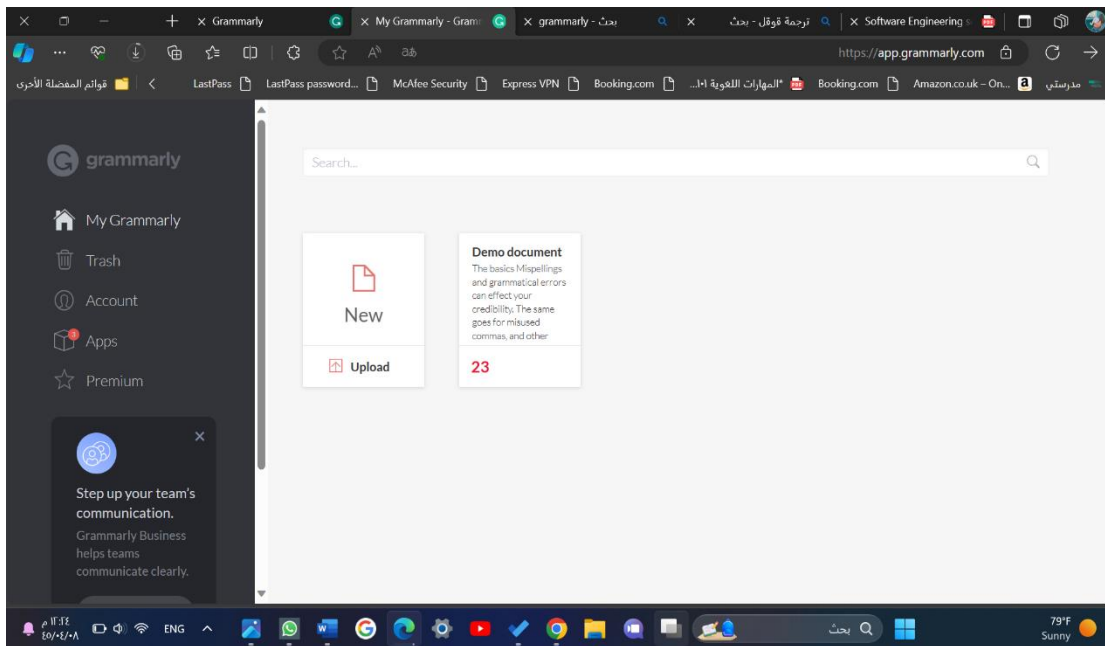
Grammarly
My Grammarly - Gramm
grammarly - بحث
ترجمة قوقل - بحث
Software Engineering
https://app.grammarly.com
قوائم المفضلة الأخرى
LastPass
LastPass password...
McAfee Security
Express VPN
Booking.com
*المهارات اللغوية ١٠١...
Booking.com
Amazon.co.uk – On...
مدرستي

grammarly
My Grammarly
Trash
Account
Apps
Premium

Step up your team's communication.
Grammarly Business helps teams communicate clearly.

Search...

New
Upload

Demo document
The basics Mispellings and grammatical errors can effect your credibility. The same goes for misused commas, and other
23

ENG
بحث
79°F
Sunny